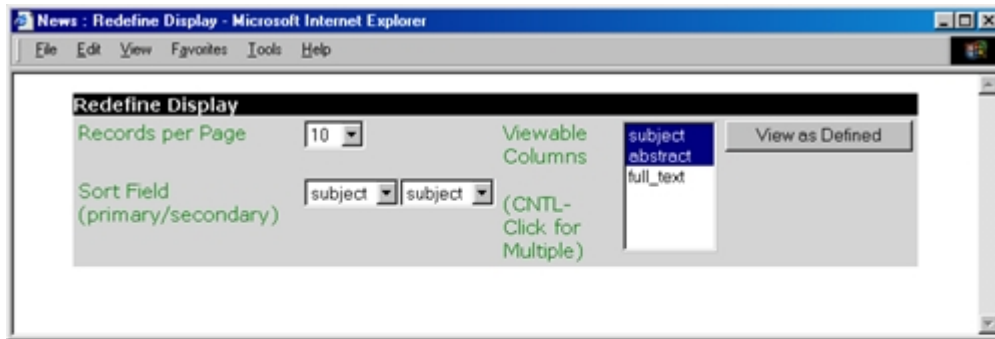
News : Redefine Display - Microsoft Internet Explorer

File Edit View Favorites Tools Help

Redefine Display

Records per Page 10

Sort Field (primary/secondary) subject subject

Viewable Columns

(CNTL-Click for Multiple)

subject
abstract
full_text

View as Defined